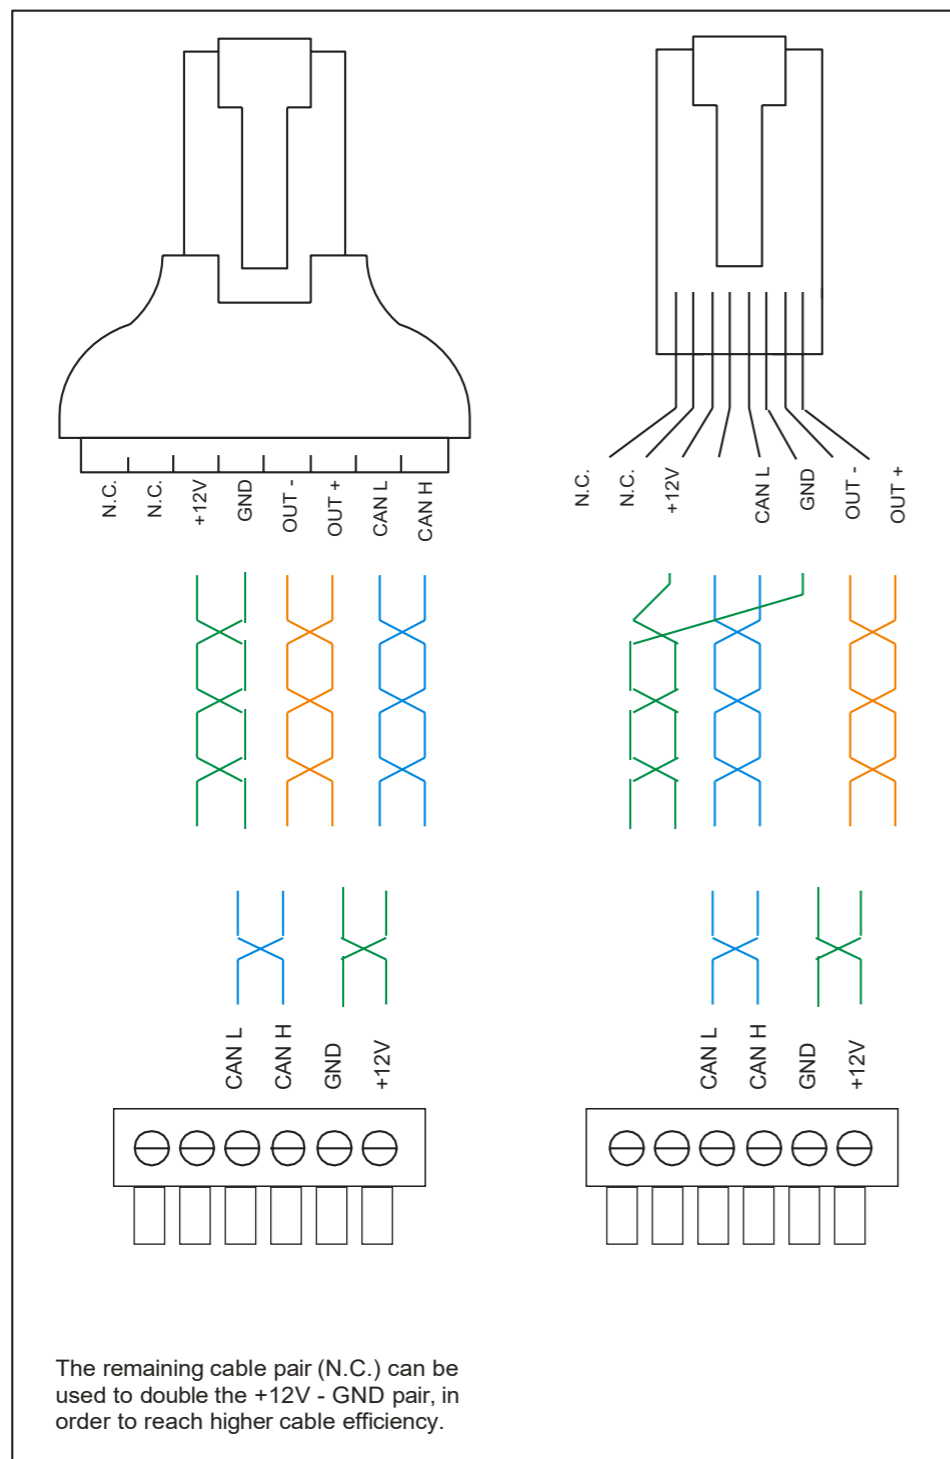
N.C.
N.C.
+12V
GND
OUT -
OUT +
CAN L
CAN H

N.C.
N.C.
+12V
CAN L
GND
OUT -
OUT +

CAN L
CAN H
GND
+12V

CAN L
CAN H
GND
+12V

The remaining cable pair (N.C.) can be used to double the +12V - GND pair, in order to reach higher cable efficiency.